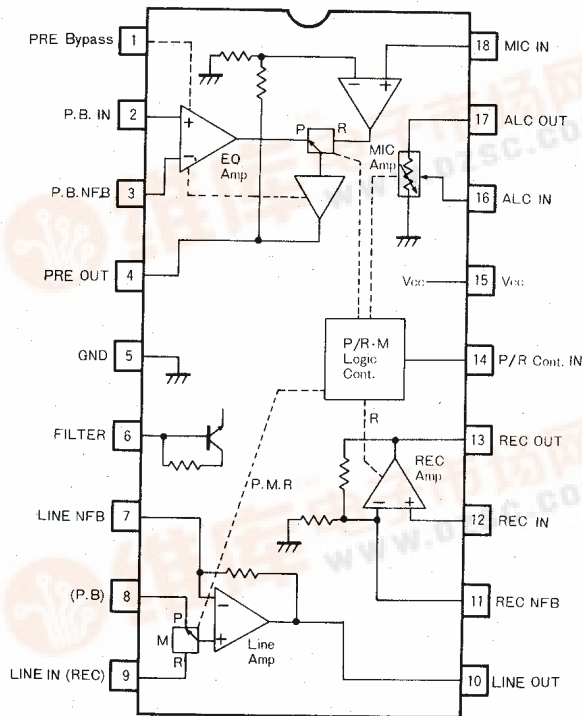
PRE Bypass 1
P.B. IN 2
P.B.NFB 3
PRE OUT 4
GND 5
FILTER 6
LINE NFB 7
(P.B) 8
LINE IN (REC) 9
18 MIC IN
17 ALC OUT
16 ALC IN
15 Vcc
14 P/R Cont. IN
13 REC OUT
12 REC IN
11 REC NFB
10 LINE OUT
EQ Amp
P
R
MIC Amp
Vcc
P/R·M Logic Cont.
R
REC Amp
P.M.R
P
M
R
Line Amp